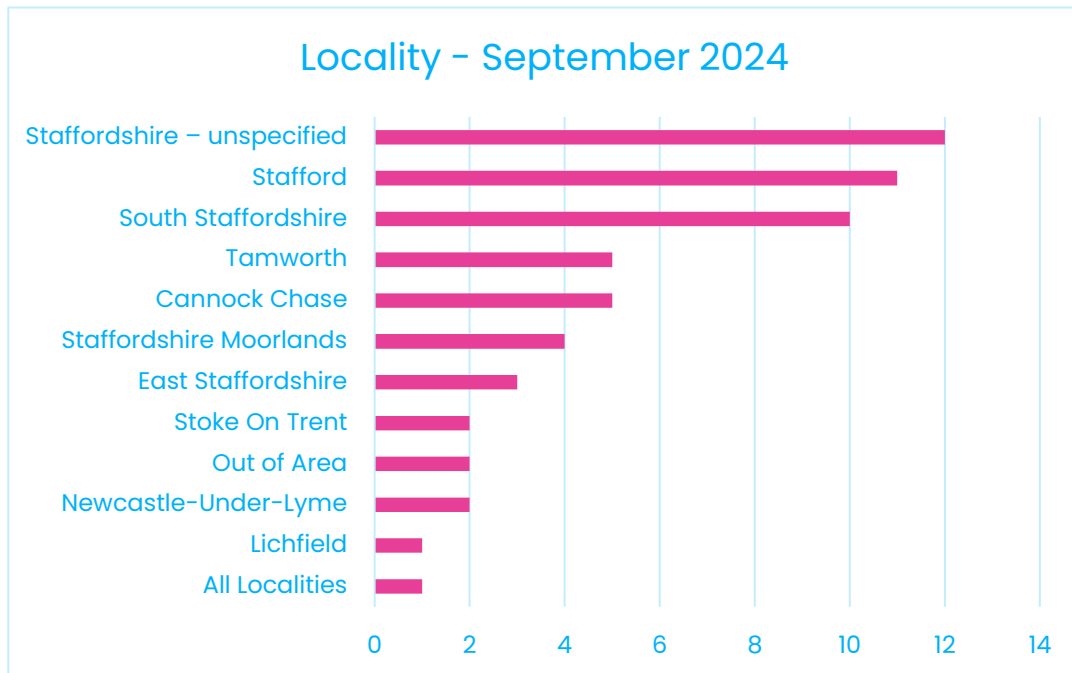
Locality - September 2024

Staffordshire – unspecified
Stafford
South Staffordshire
Tamworth
Cannock Chase
Staffordshire Moorlands
East Staffordshire
Stoke On Trent
Out of Area
Newcastle-Under-Lyme
Lichfield
All Localities

0 2 4 6 8 10 12 14